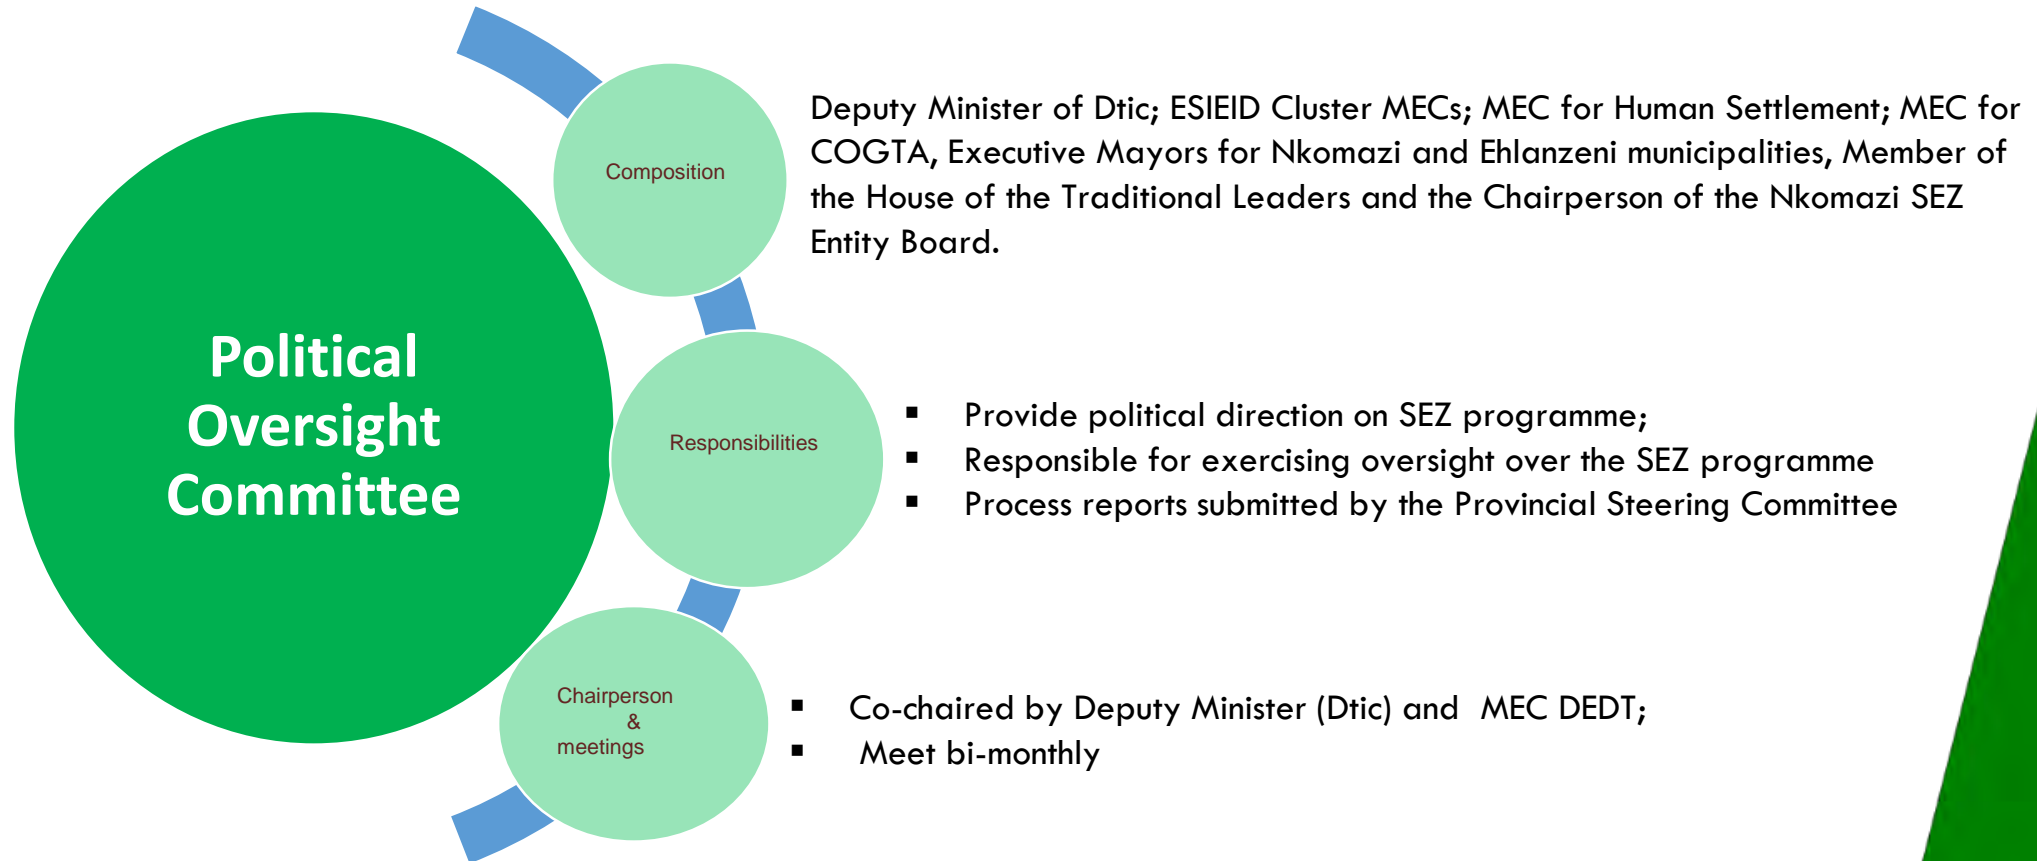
Political Oversight Committee

Composition

Deputy Minister of Dtic; ESIEID Cluster MECs; MEC for Human Settlement; MEC for COGTA, Executive Mayors for Nkomazi and Ehlanzeni municipalities, Member of the House of the Traditional Leaders and the Chairperson of the Nkomazi SEZ Entity Board.

Responsibilities

▪ Provide political direction on SEZ programme;
▪ Responsible for exercising oversight over the SEZ programme
▪ Process reports submitted by the Provincial Steering Committee

Chairperson & meetings

▪ Co-chaired by Deputy Minister (Dtic) and MEC DEDT;
▪ Meet bi-monthly